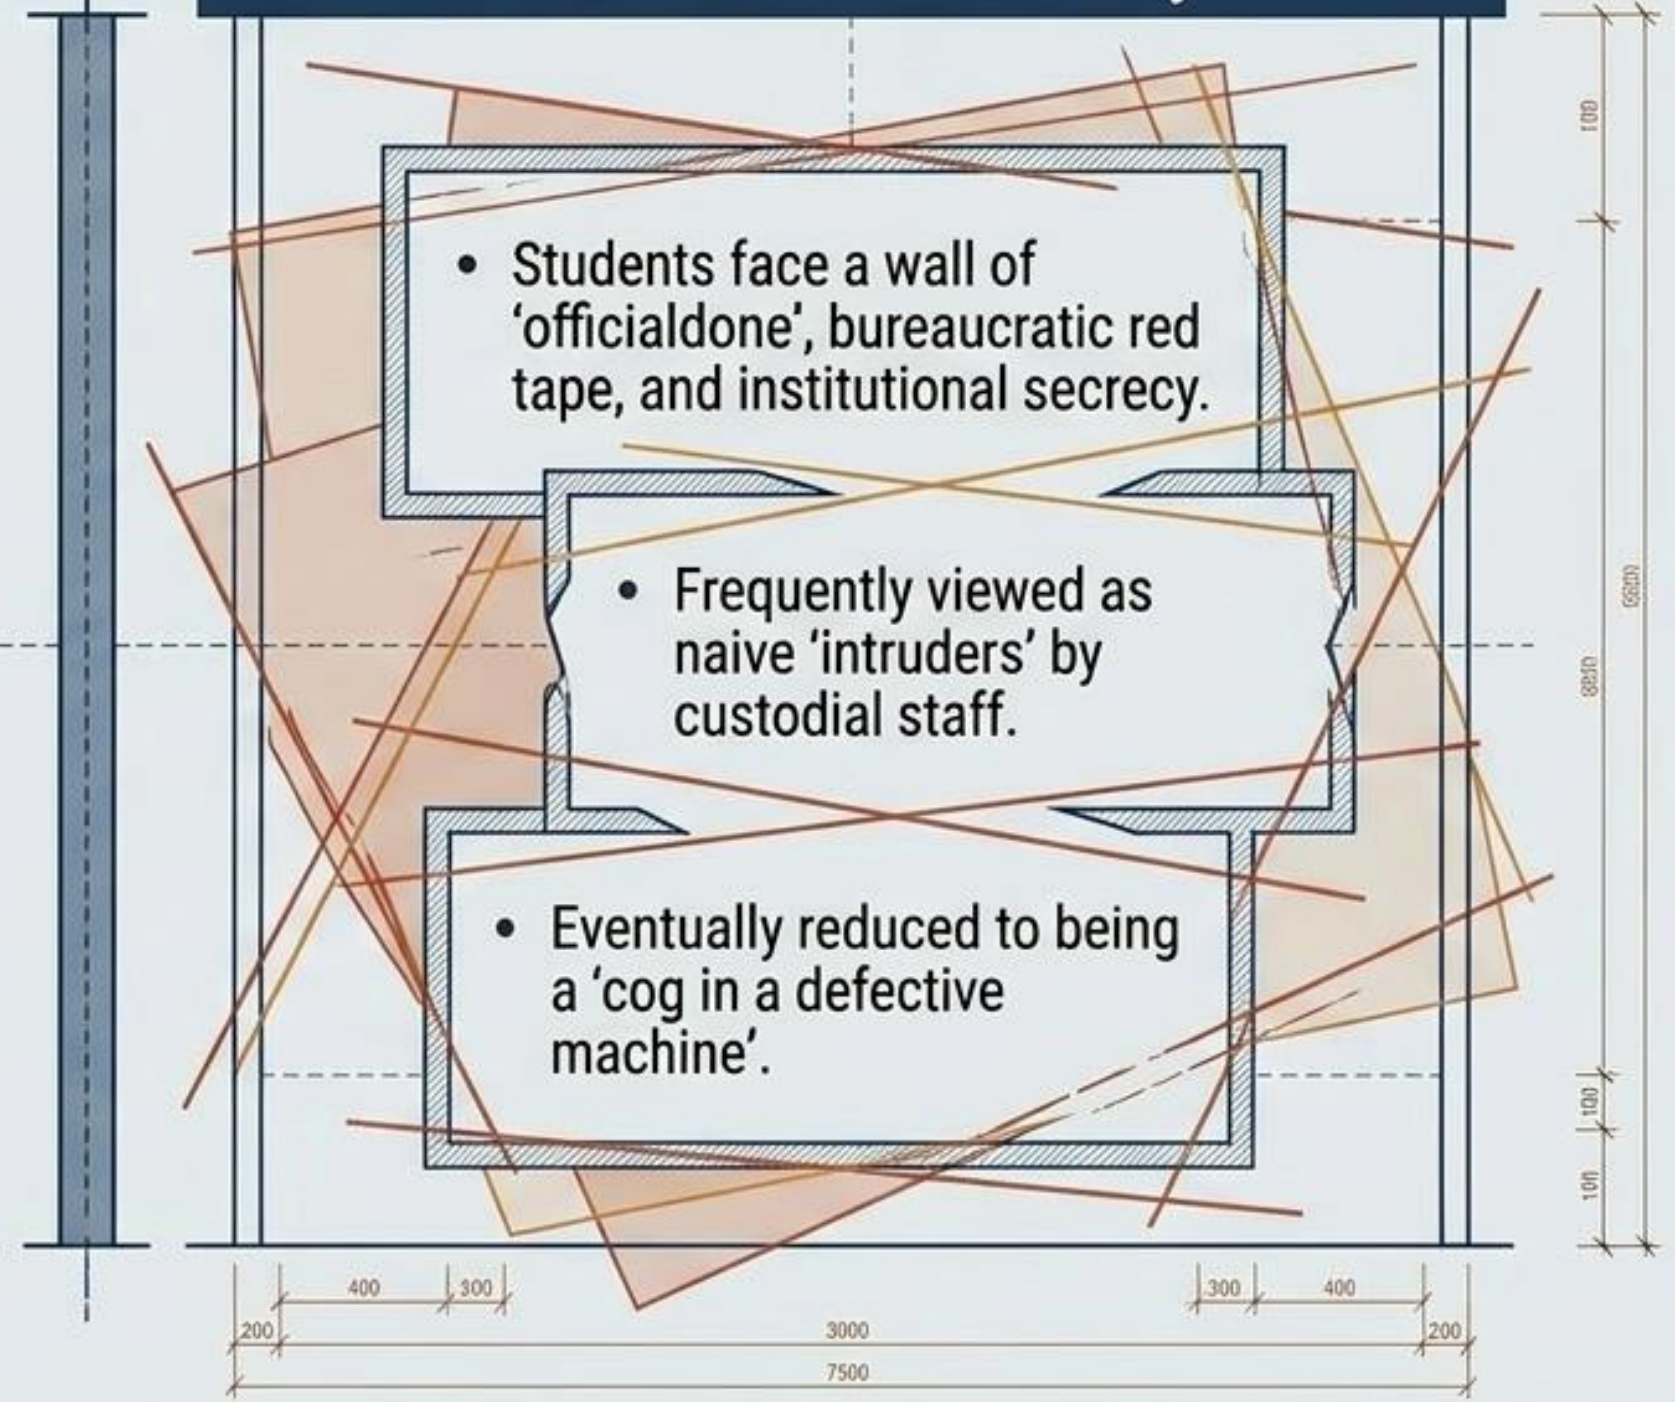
• Students face a wall of 'officialdone', bureaucratic red tape, and institutional secrecy.

• Frequently viewed as naive 'intruders' by custodial staff.

• Eventually reduced to being a 'cog in a defective machine'.

100
5500
3850
100
100

400
300
300
400
200
3000
200
7500